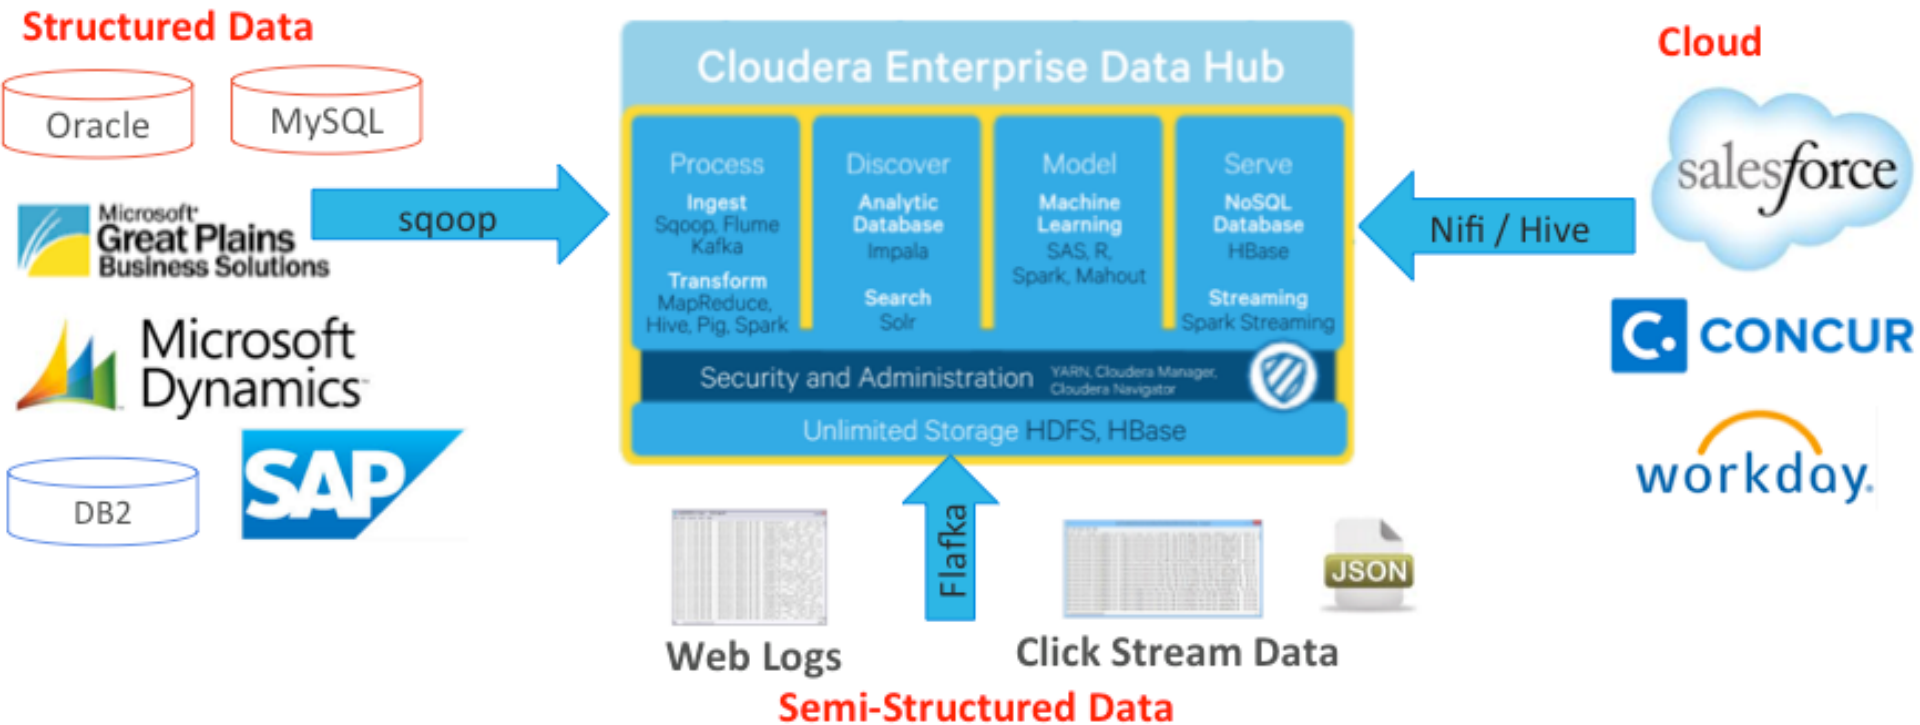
Structured Data

Oracle

MySQL

Microsoft Great Plains Business Solutions

Microsoft Dynamics

DB2

SAP

sqoop

Cloudera Enterprise Data Hub

Process
Ingest
Sqoop, Flume
Kafka
Transform
MapReduce,
Hive, Pig, Spark

Discover
Analytic
Database
Impala
Search
Solr

Model
Machine
Learning
SAS, R,
Spark, Mahout

Serve
NoSQL
Database
HBase
Streaming
Spark Streaming

Security and Administration YARN, Cloudera Manager, Cloudera Navigator

Unlimited Storage HDFS, HBase

Flafka

Web Logs

Click Stream Data

JSON

Semi-Structured Data

Nifi / Hive

Cloud

salesforce

CONCUR

workday.